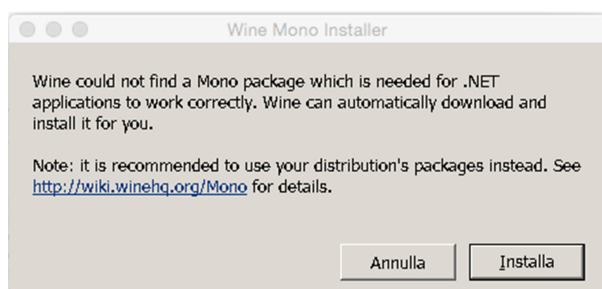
Wine Mono Installer

Wine could not find a Mono package which is needed for .NET applications to work correctly. Wine can automatically download and install it for you.

Note: it is recommended to use your distribution's packages instead. See http://wiki.winehq.org/Mono for details.

Annulla

Installa